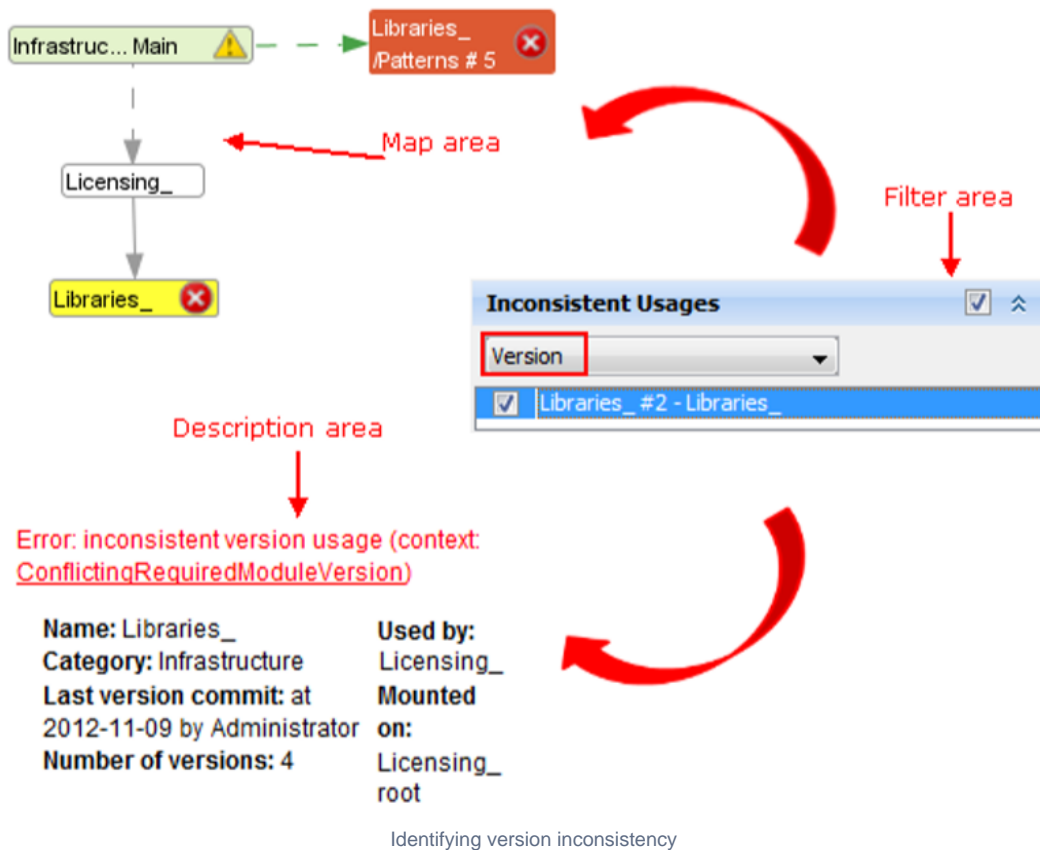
Infrastruc... Main

Libraries_ /Patterns # 5

Map area

Licensing_

Libraries_

Filter area

Inconsistent Usages

Version

Libraries_ #2 - Libraries_

Description area

Error: inconsistent version usage (context: ConflictingRequiredModuleVersion)

Name: Libraries_
Category: Infrastructure
Last version commit: at 2012-11-09 by Administrator
Number of versions: 4

Used by:
Licensing_
Mounted on:
Licensing_ root

Identifying version inconsistency